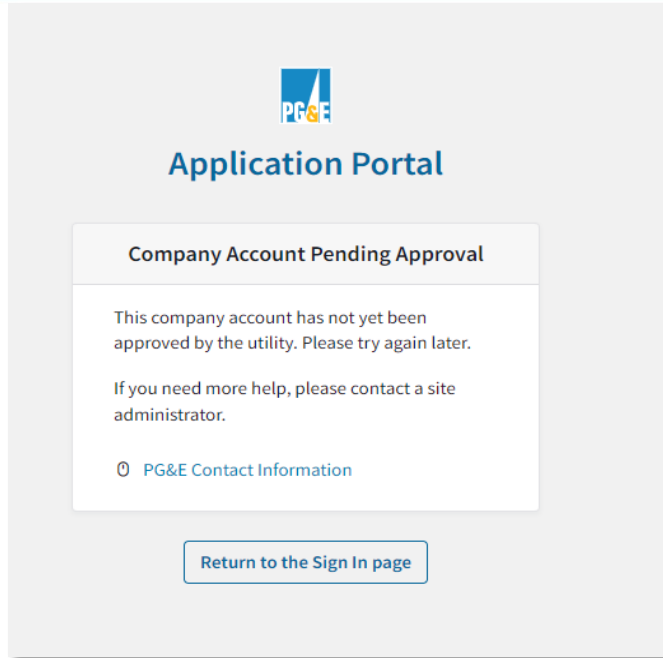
PG&E

Application Portal

Company Account Pending Approval

This company account has not yet been approved by the utility. Please try again later.

If you need more help, please contact a site administrator.

PG&E Contact Information

Return to the Sign In page